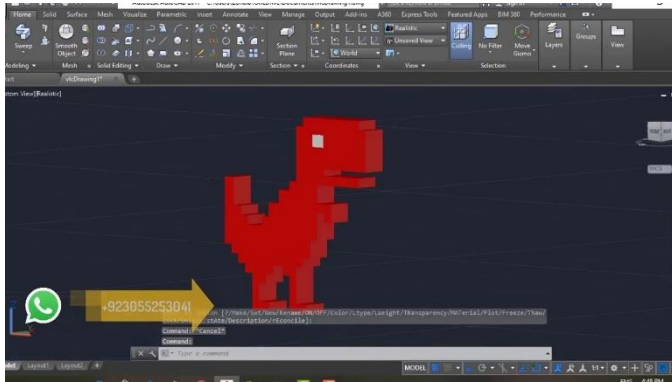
Home Solid Surface Mesh Visualize Parametric Insert Annotate View Manage Output Add-ins A360 Express Tools Featured Apps BIM 360 Performance

Sweep
Smooth Object
Section Plane
Realistic
Unsaved View
World
Culling
No Filter
Move Gizmo
Layers
Groups
View

Modeling
Mesh
Solid Editing
Draw
Modify
Section
Coordinates
View
Selection

Start
vlcDrawing1*

stom View][Realistic]

+923055253041

[?/New/Set/New/Rename/ON/OFF/Color/Ltype/Lweight/TRansparency/MATerial/Plot/Freeze/Thaw/state/Description/rEconcile]:
Command: *Cancel*
Command:
Type a command

Model Layout1 Layout2

MODEL

WCS